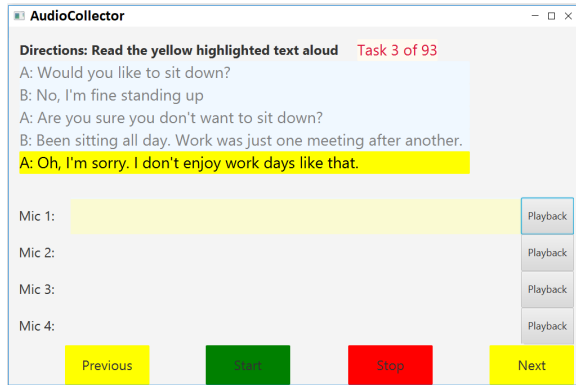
AudioCollector

Directions: Read the yellow highlighted text aloud Task 3 of 93

A: Would you like to sit down?
B: No, I'm fine standing up
A: Are you sure you don't want to sit down?
B: Been sitting all day. Work was just one meeting after another.
A: Oh, I'm sorry. I don't enjoy work days like that.

Mic 1: Playback
Mic 2: Playback
Mic 3: Playback
Mic 4: Playback

Previous Start Stop Next